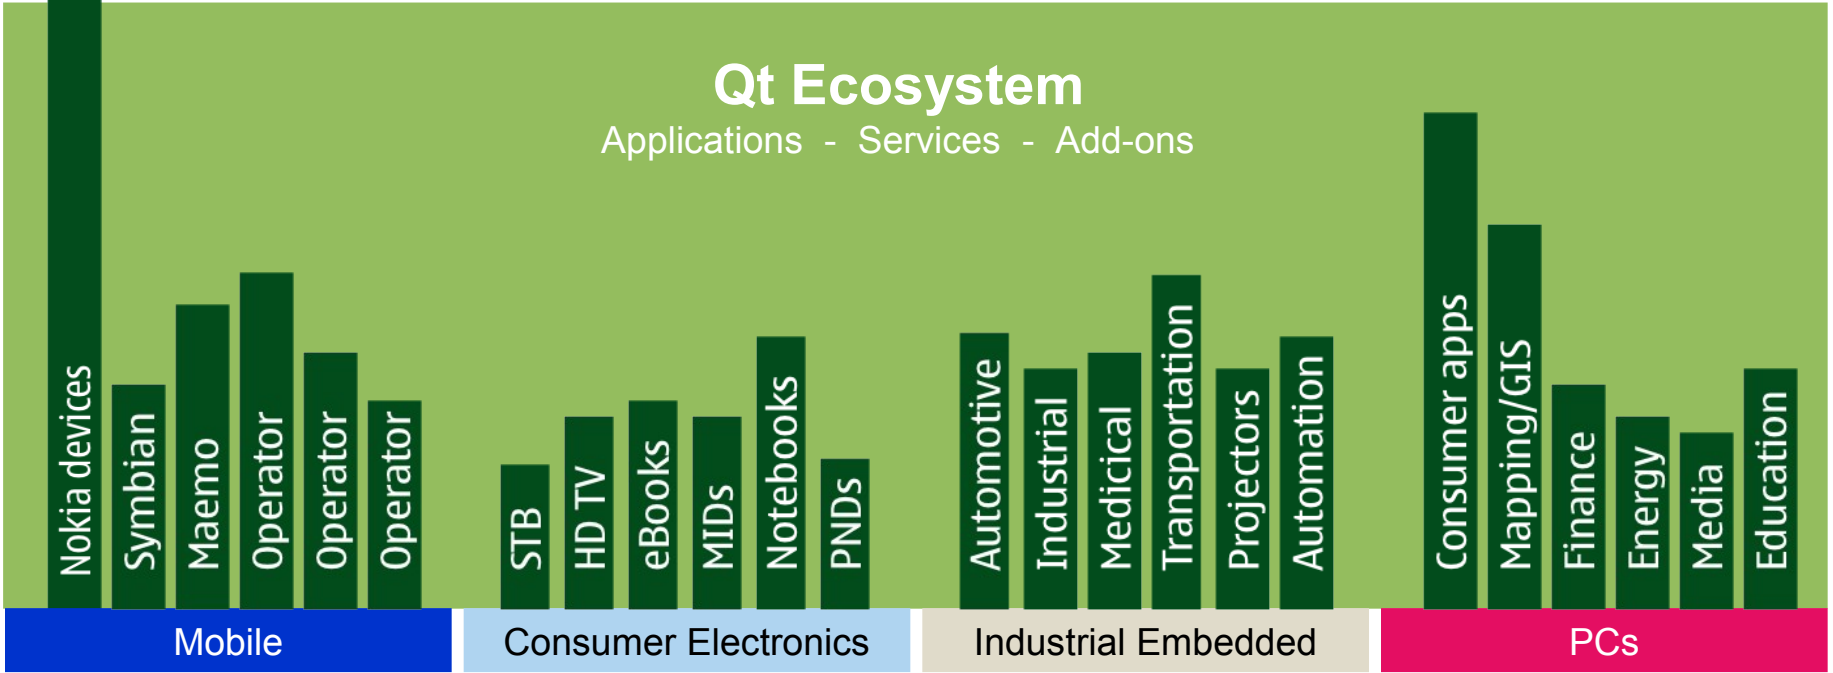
Qt Ecosystem
Applications - Services - Add-ons

Nokia devices
Symbian
Maemo
Operator
Operator
Operator

STB
HD TV
eBooks
MIDs
Notebooks
PNDs

Automotive
Industrial
Medicical
Transportation
Projectors
Automation

Consumer apps
Mapping/GIS
Finance
Energy
Media
Education

Mobile
Consumer Electronics
Industrial Embedded
PCs